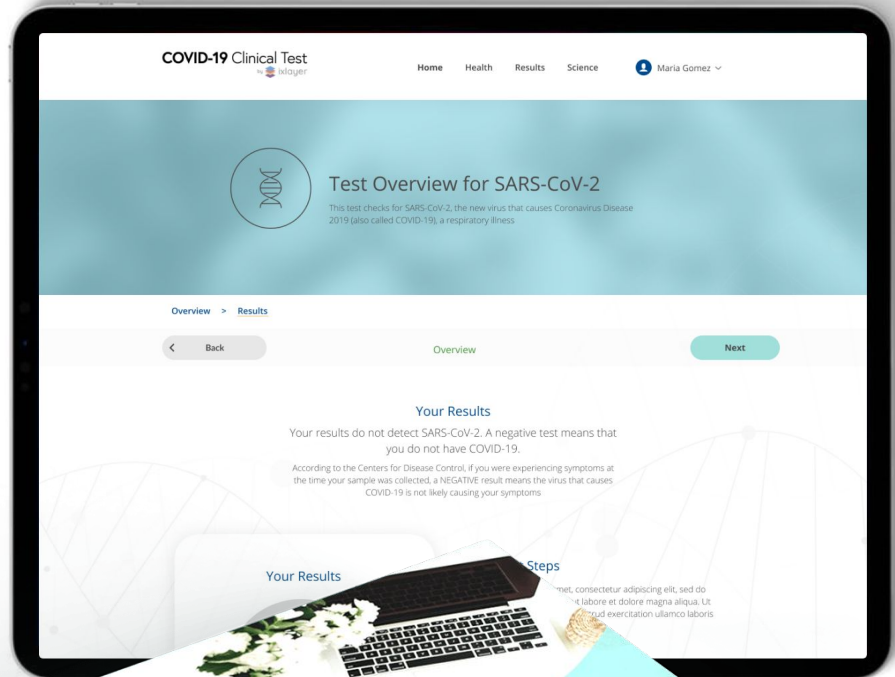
COVID-19 Clinical Test
by ixlayer

Home Health Results Science Maria Gomez

Test Overview for SARS-CoV-2

This test checks for SARS-CoV-2, the new virus that causes Coronavirus Disease 2019 (also called COVID-19), a respiratory illness

Overview > Results

Back Overview Next

Your Results

Your results do not detect SARS-CoV-2. A negative test means that you do not have COVID-19.

According to the Centers for Disease Control, if you were experiencing symptoms at the time your sample was collected, a NEGATIVE result means the virus that causes COVID-19 is not likely causing your symptoms

Your Results

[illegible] Steps

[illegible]met, consectetur adipiscing elit, sed do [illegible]t labore et dolore magna aliqua. Ut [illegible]trud exercitation ullamco laboris